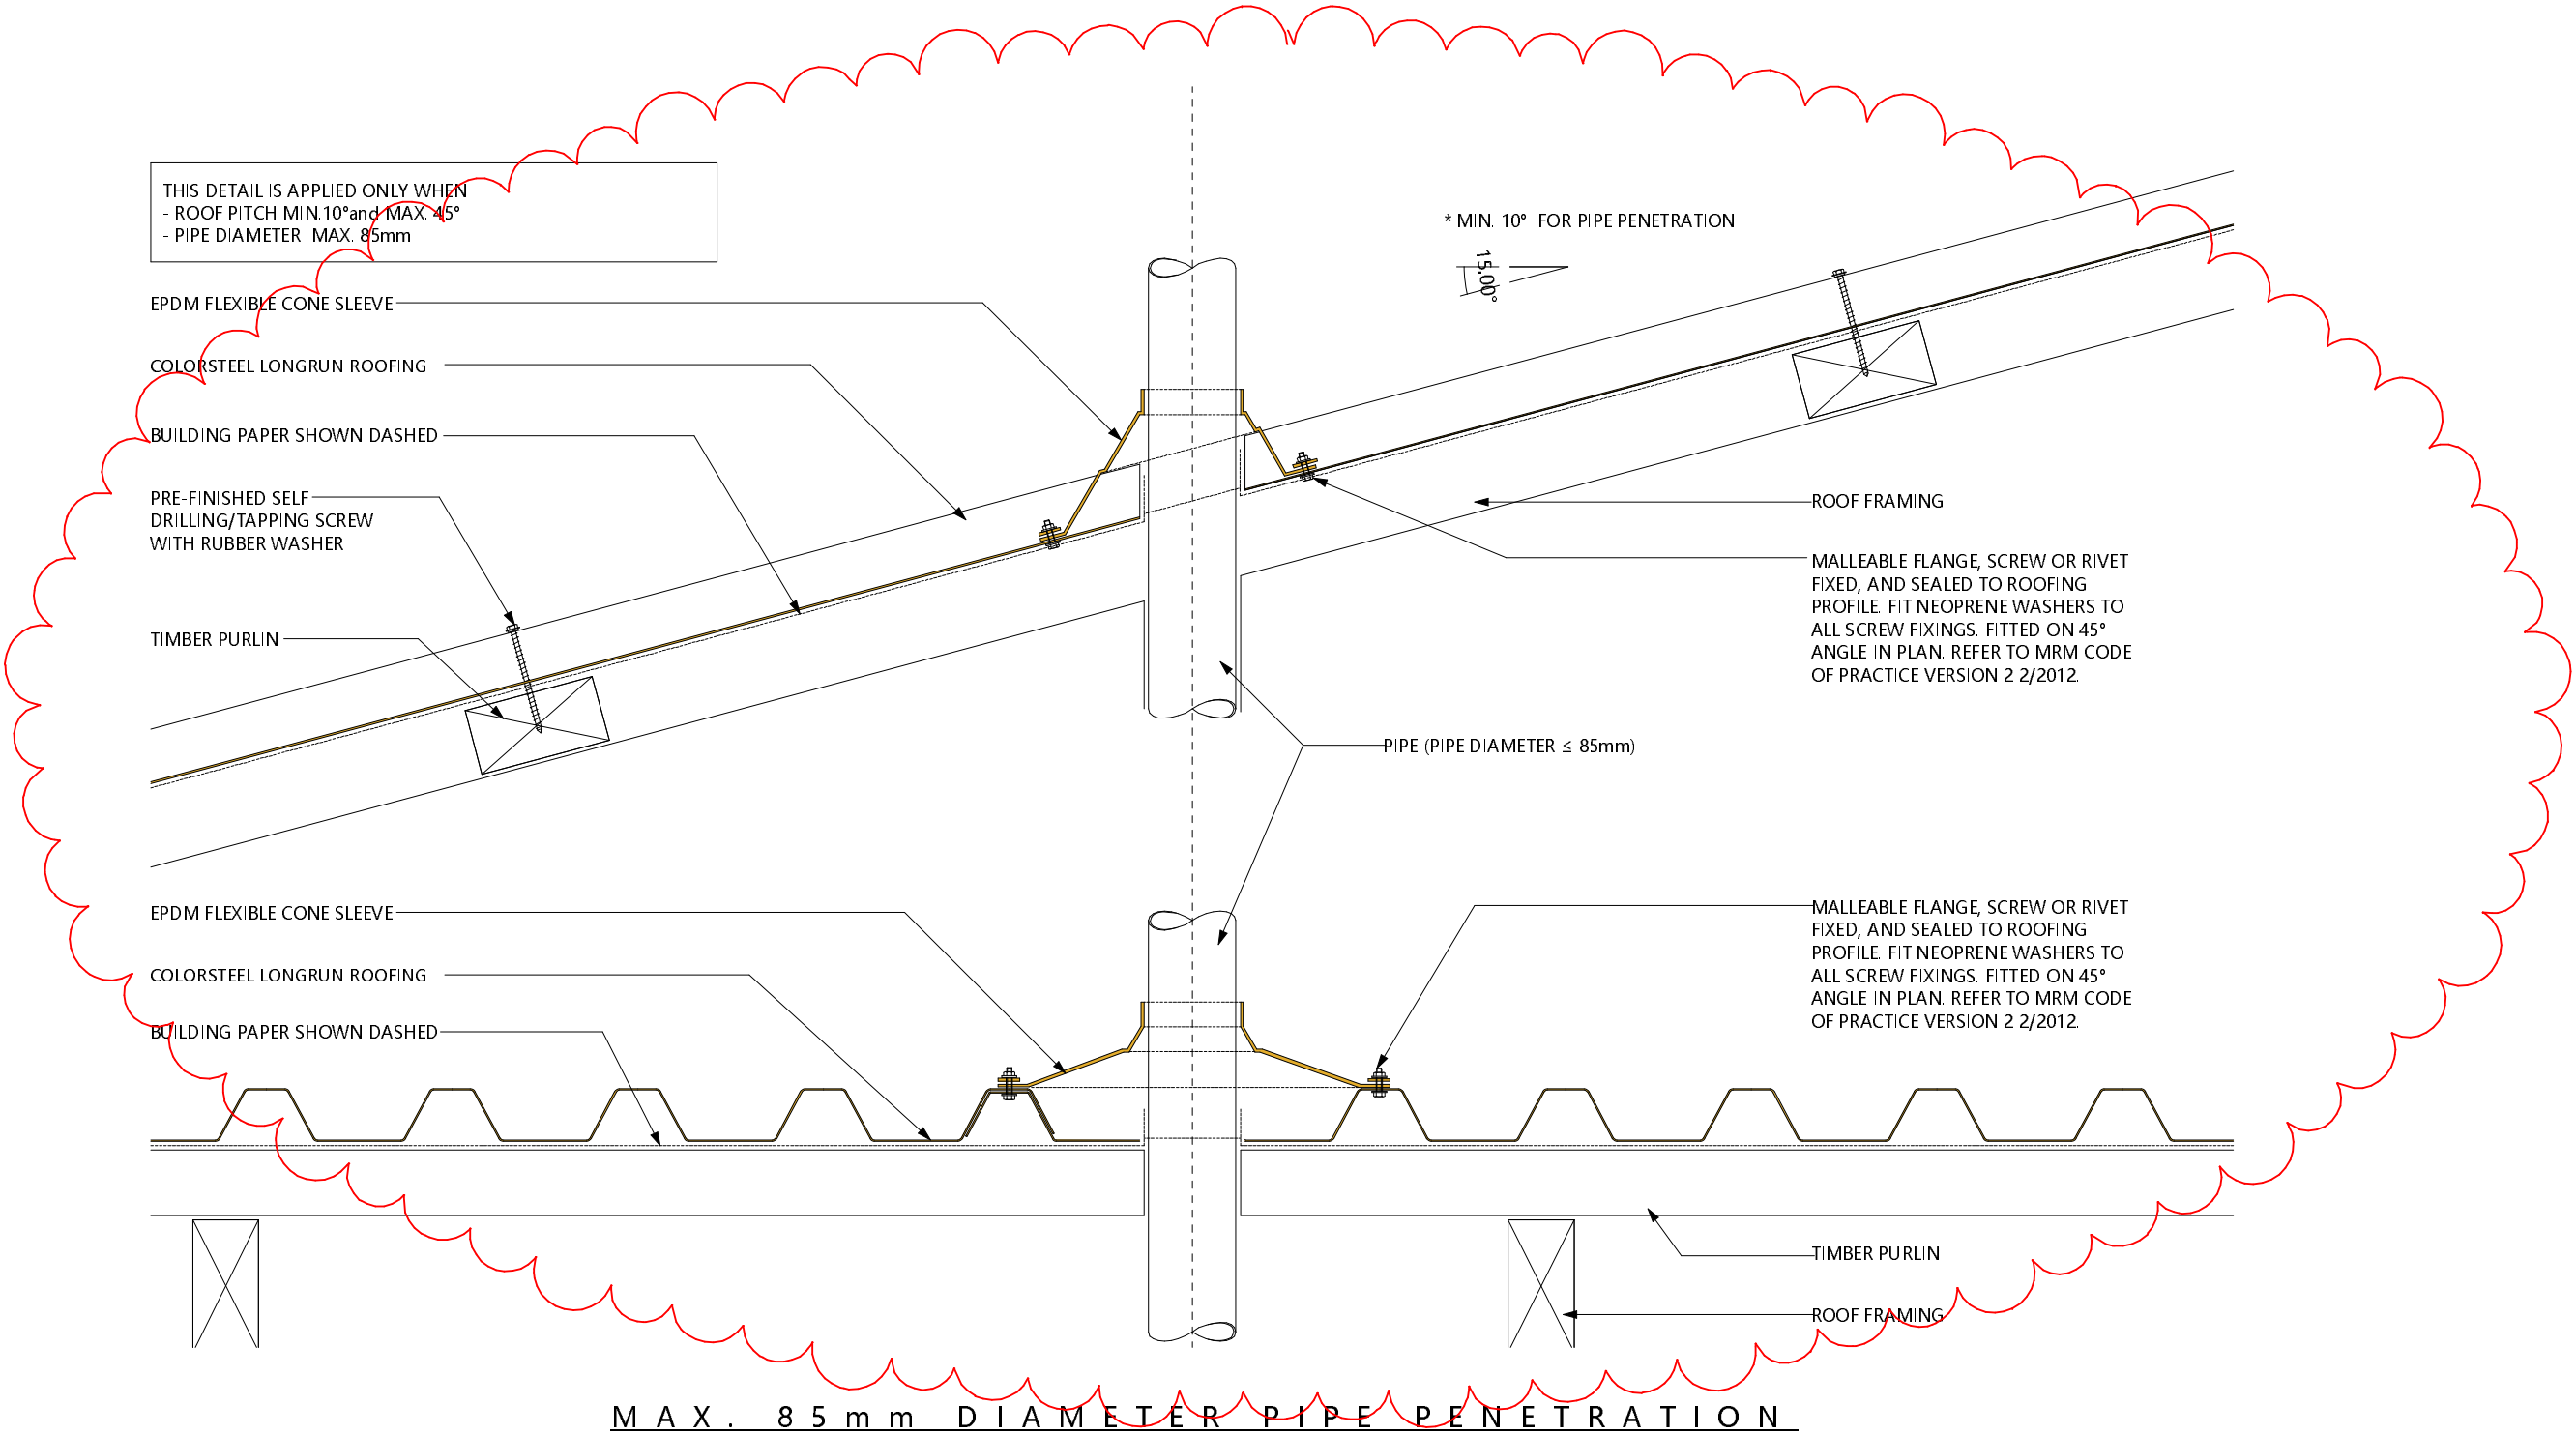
THIS DETAIL IS APPLIED ONLY WHEN
- ROOF PITCH MIN.10°and MAX. 45°
- PIPE DIAMETER MAX. 85mm

* MIN. 10° FOR PIPE PENETRATION

15.00°

EPDM FLEXIBLE CONE SLEEVE

COLORSTEEL LONGRUN ROOFING

BUILDING PAPER SHOWN DASHED

PRE-FINISHED SELF DRILLING/TAPPING SCREW WITH RUBBER WASHER

TIMBER PURLIN

ROOF FRAMING

MALLEABLE FLANGE, SCREW OR RIVET FIXED, AND SEALED TO ROOFING PROFILE. FIT NEOPRENE WASHERS TO ALL SCREW FIXINGS. FITTED ON 45° ANGLE IN PLAN. REFER TO MRM CODE OF PRACTICE VERSION 2 2/2012.

PIPE (PIPE DIAMETER ≤ 85mm)

EPDM FLEXIBLE CONE SLEEVE

COLORSTEEL LONGRUN ROOFING

BUILDING PAPER SHOWN DASHED

MALLEABLE FLANGE, SCREW OR RIVET FIXED, AND SEALED TO ROOFING PROFILE. FIT NEOPRENE WASHERS TO ALL SCREW FIXINGS. FITTED ON 45° ANGLE IN PLAN. REFER TO MRM CODE OF PRACTICE VERSION 2 2/2012.

TIMBER PURLIN

ROOF FRAMING

MAX. 85mm DIAMETER PIPE PENETRATION